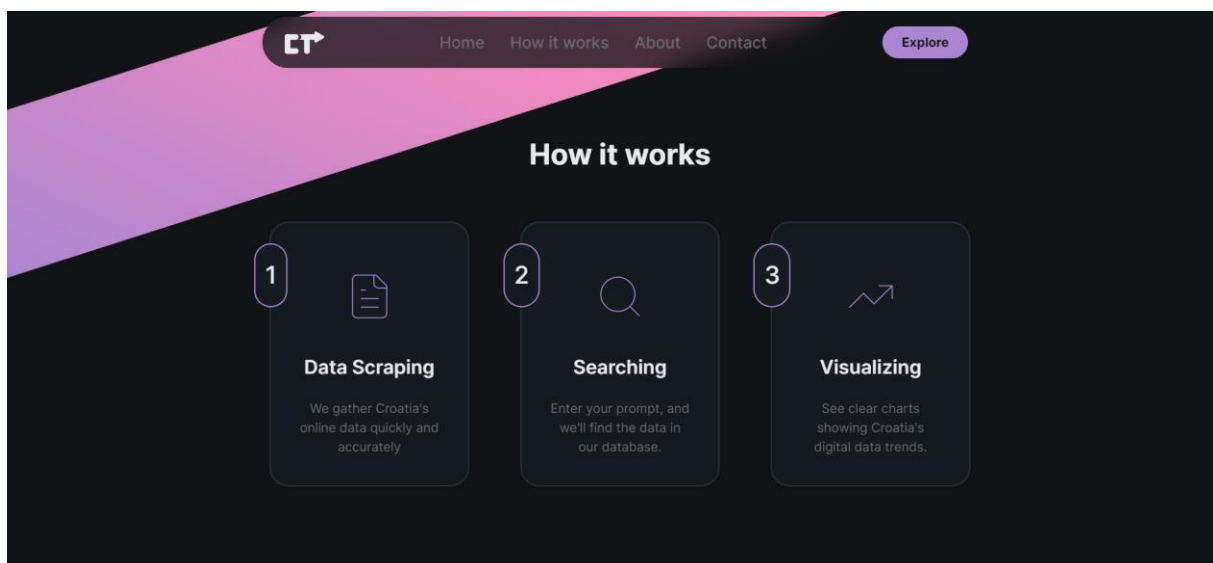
CT

Home How it works About Contact

Explore

How it works

1

Data Scraping

We gather Croatia's online data quickly and accurately

2

Searching

Enter your prompt, and we'll find the data in our database.

3

Visualizing

See clear charts showing Croatia's digital data trends.